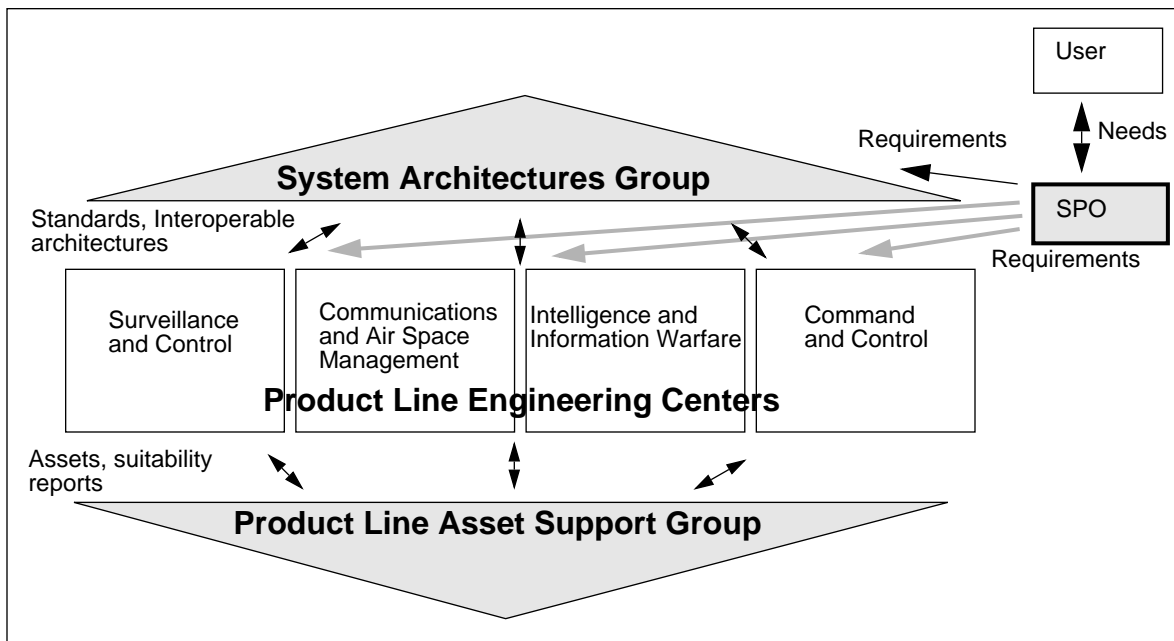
User

Needs

Requirements

System Architectures Group

SPO

Standards, Interoperable architectures

Requirements

Surveillance and Control

Communications and Air Space Management

Intelligence and Information Warfare

Command and Control

Product Line Engineering Centers

Assets, suitability reports

Product Line Asset Support Group